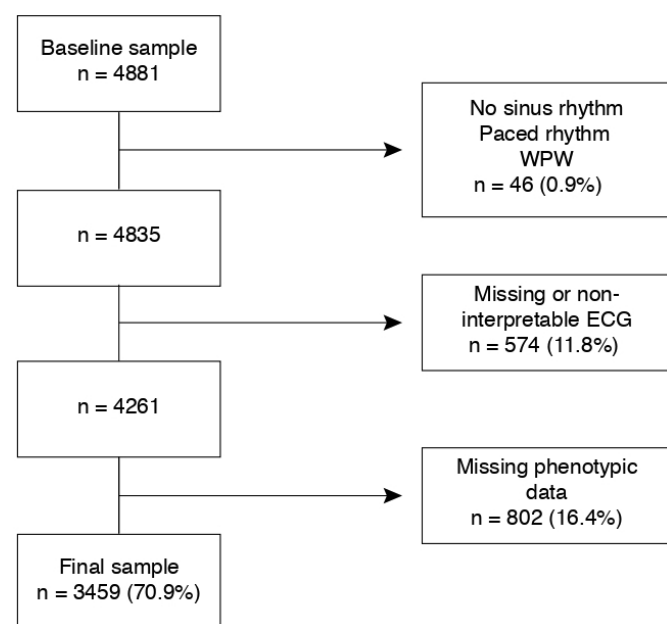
Baseline sample
n = 4881

No sinus rhythm
Paced rhythm
WPW
n = 46 (0.9%)

n = 4835

Missing or non-interpretable ECG
n = 574 (11.8%)

n = 4261

Missing phenotypic data
n = 802 (16.4%)

Final sample
n = 3459 (70.9%)